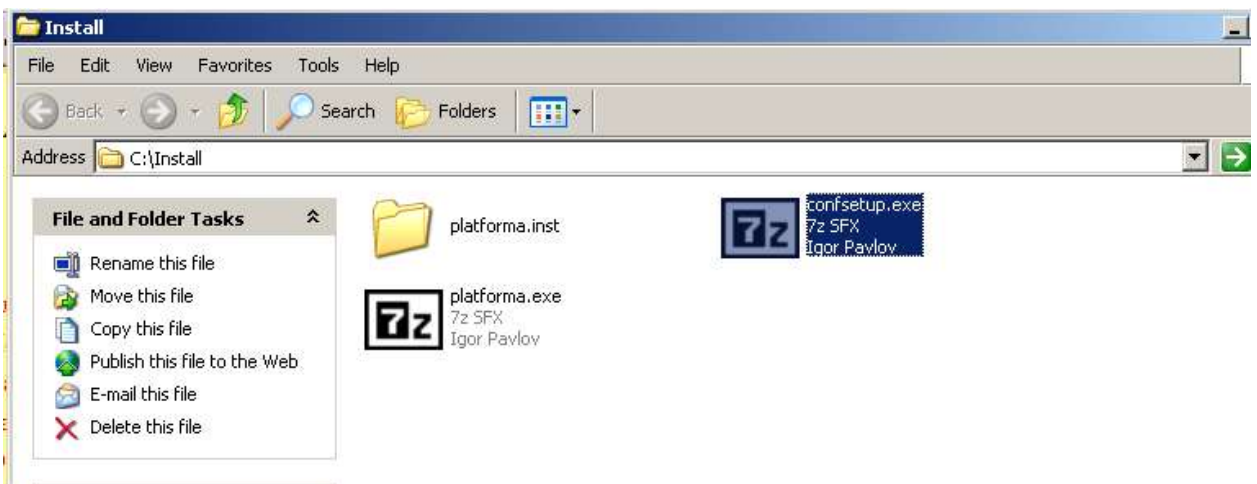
Install

File Edit View Favorites Tools Help

Back Search Folders

Address C:\Install

File and Folder Tasks

Rename this file
Move this file
Copy this file
Publish this file to the Web
E-mail this file
Delete this file

platforma.inst

platforma.exe
7z SFX
Igor Pavlov

confsetup.exe
7z SFX
Igor Pavlov